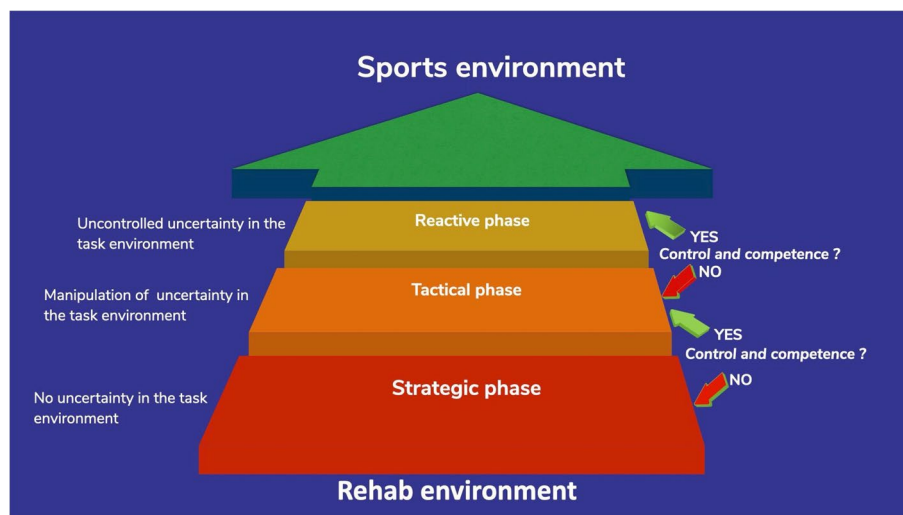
Sports environment

Uncontrolled uncertainty in the task environment

Reactive phase

YES
Control and competence ?
NO

Manipulation of uncertainty in the task environment

Tactical phase

YES
Control and competence ?
NO

No uncertainty in the task environment

Strategic phase

Rehab environment